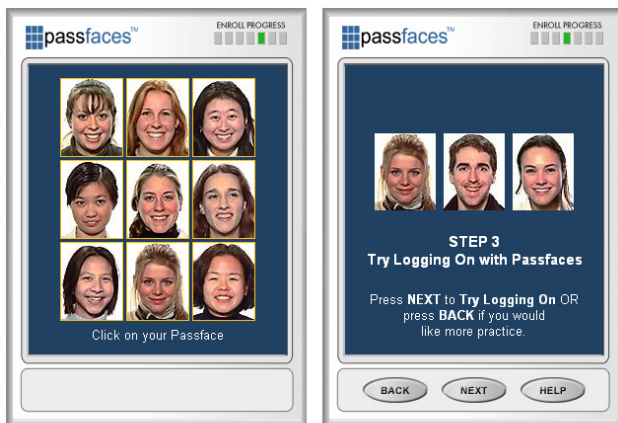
passfaces™

ENROLL PROGRESS

Click on your Passface

passfaces™

ENROLL PROGRESS

STEP 3
Try Logging On with Passfaces

Press **NEXT** to **Try Logging On** OR press **BACK** if you would like more practice.

BACK

NEXT

HELP